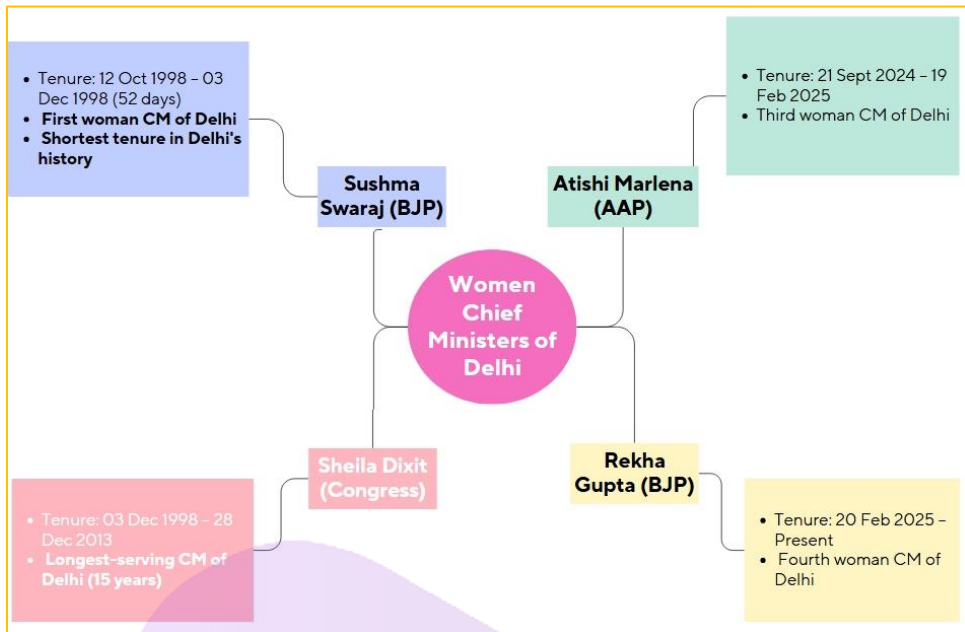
- Tenure: 12 Oct 1998 – 03 Dec 1998 (52 days)
- **First woman CM of Delhi**
- **Shortest tenure in Delhi's history**

Sushma Swaraj (BJP)

- Tenure: 21 Sept 2024 – 19 Feb 2025
- Third woman CM of Delhi

Atishi Marlena (AAP)

Women Chief Ministers of Delhi

Sheila Dixit (Congress)

- Tenure: 03 Dec 1998 – 28 Dec 2013
- **Longest-serving CM of Delhi (15 years)**

Rekha Gupta (BJP)

- Tenure: 20 Feb 2025 – Present
- Fourth woman CM of Delhi